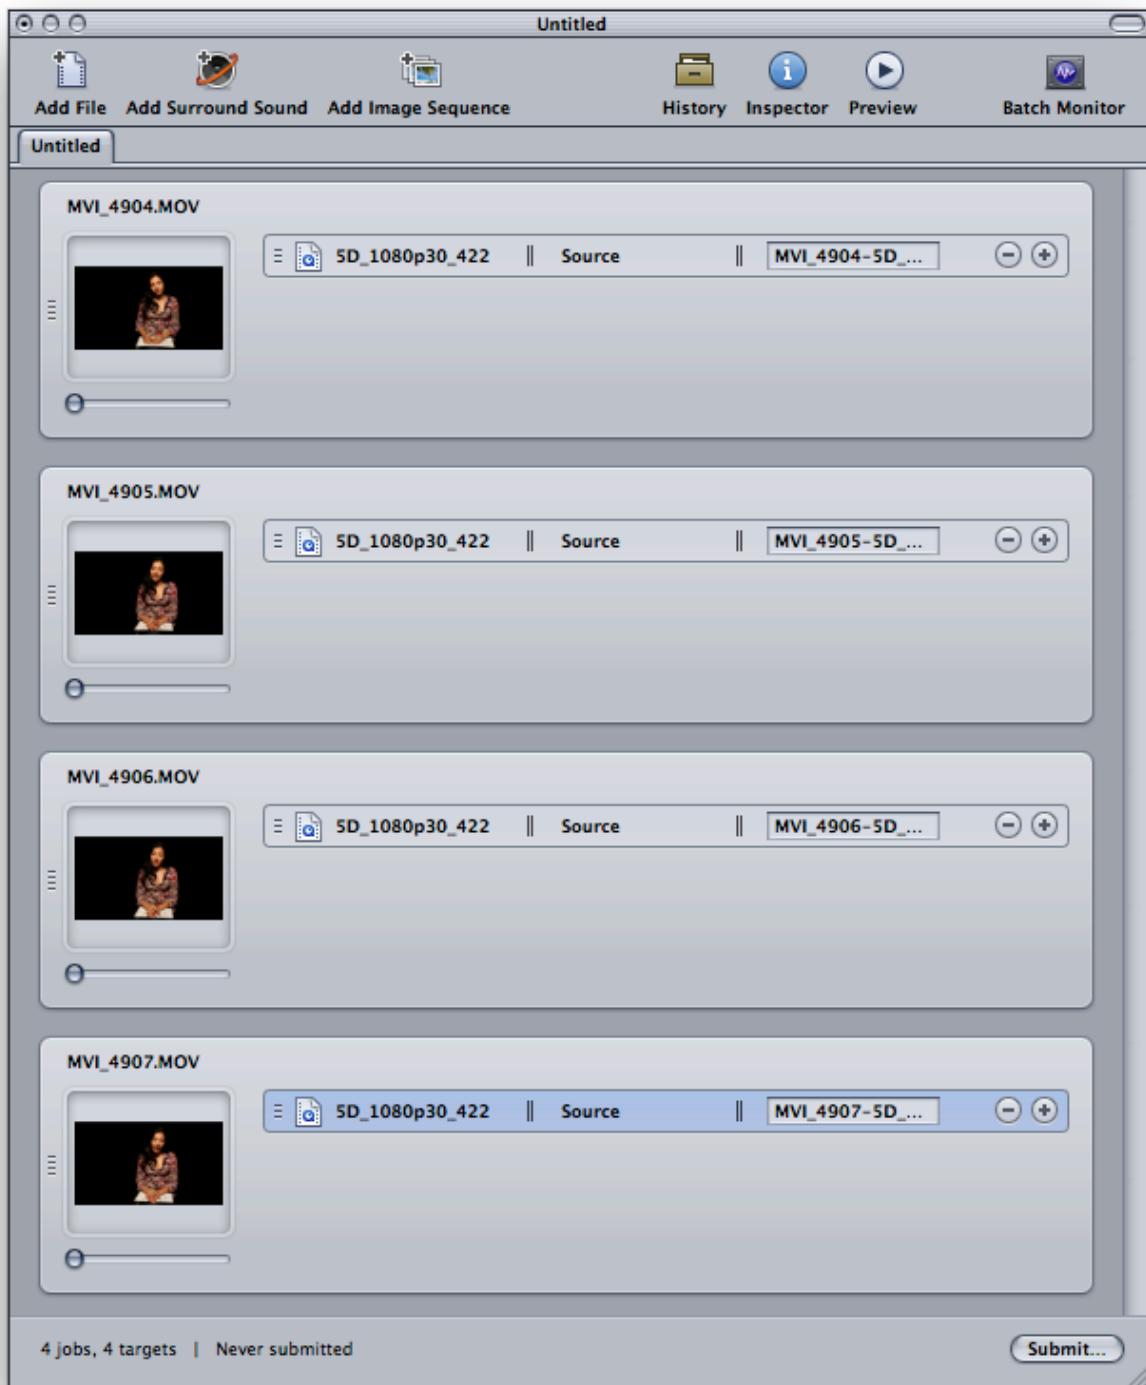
Untitled

Add File Add Surround Sound Add Image Sequence History Inspector Preview Batch Monitor

Untitled

MVI_4904.MOV

5D_1080p30_422 Source MVI_4904-5D_...

MVI_4905.MOV

5D_1080p30_422 Source MVI_4905-5D_...

MVI_4906.MOV

5D_1080p30_422 Source MVI_4906-5D_...

MVI_4907.MOV

5D_1080p30_422 Source MVI_4907-5D_...

4 jobs, 4 targets | Never submitted

Submit...